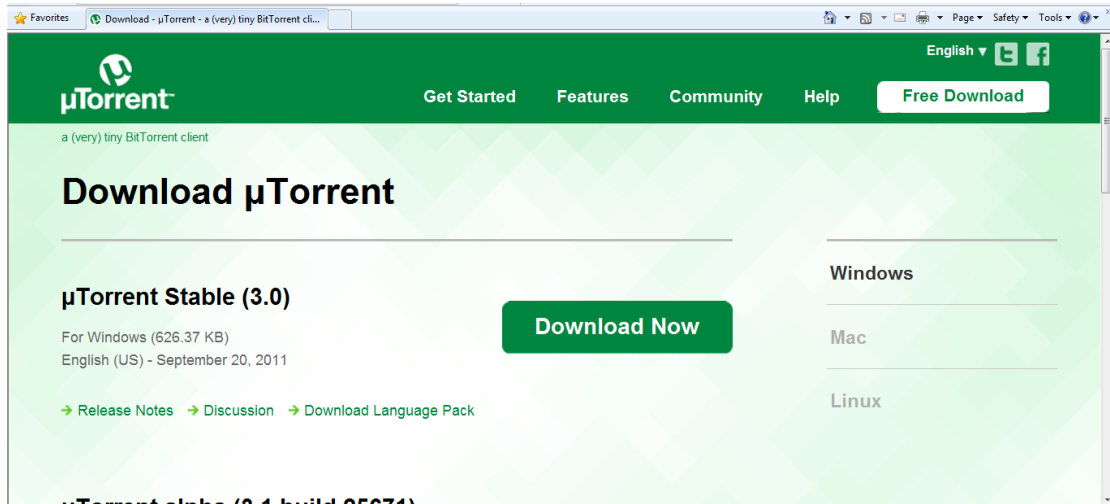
Favorites
Download - µTorrent - a (very) tiny BitTorrent cli...
Page ▾ Safety ▾ Tools ▾

English ▾

µTorrent
Get Started
Features
Community
Help
Free Download

a (very) tiny BitTorrent client

Download µTorrent

µTorrent Stable (3.0)

For Windows (626.37 KB)
English (US) - September 20, 2011

Download Now

→ Release Notes → Discussion → Download Language Pack

Windows

Mac

Linux

µTorrent alpha (3.1 build 25671)